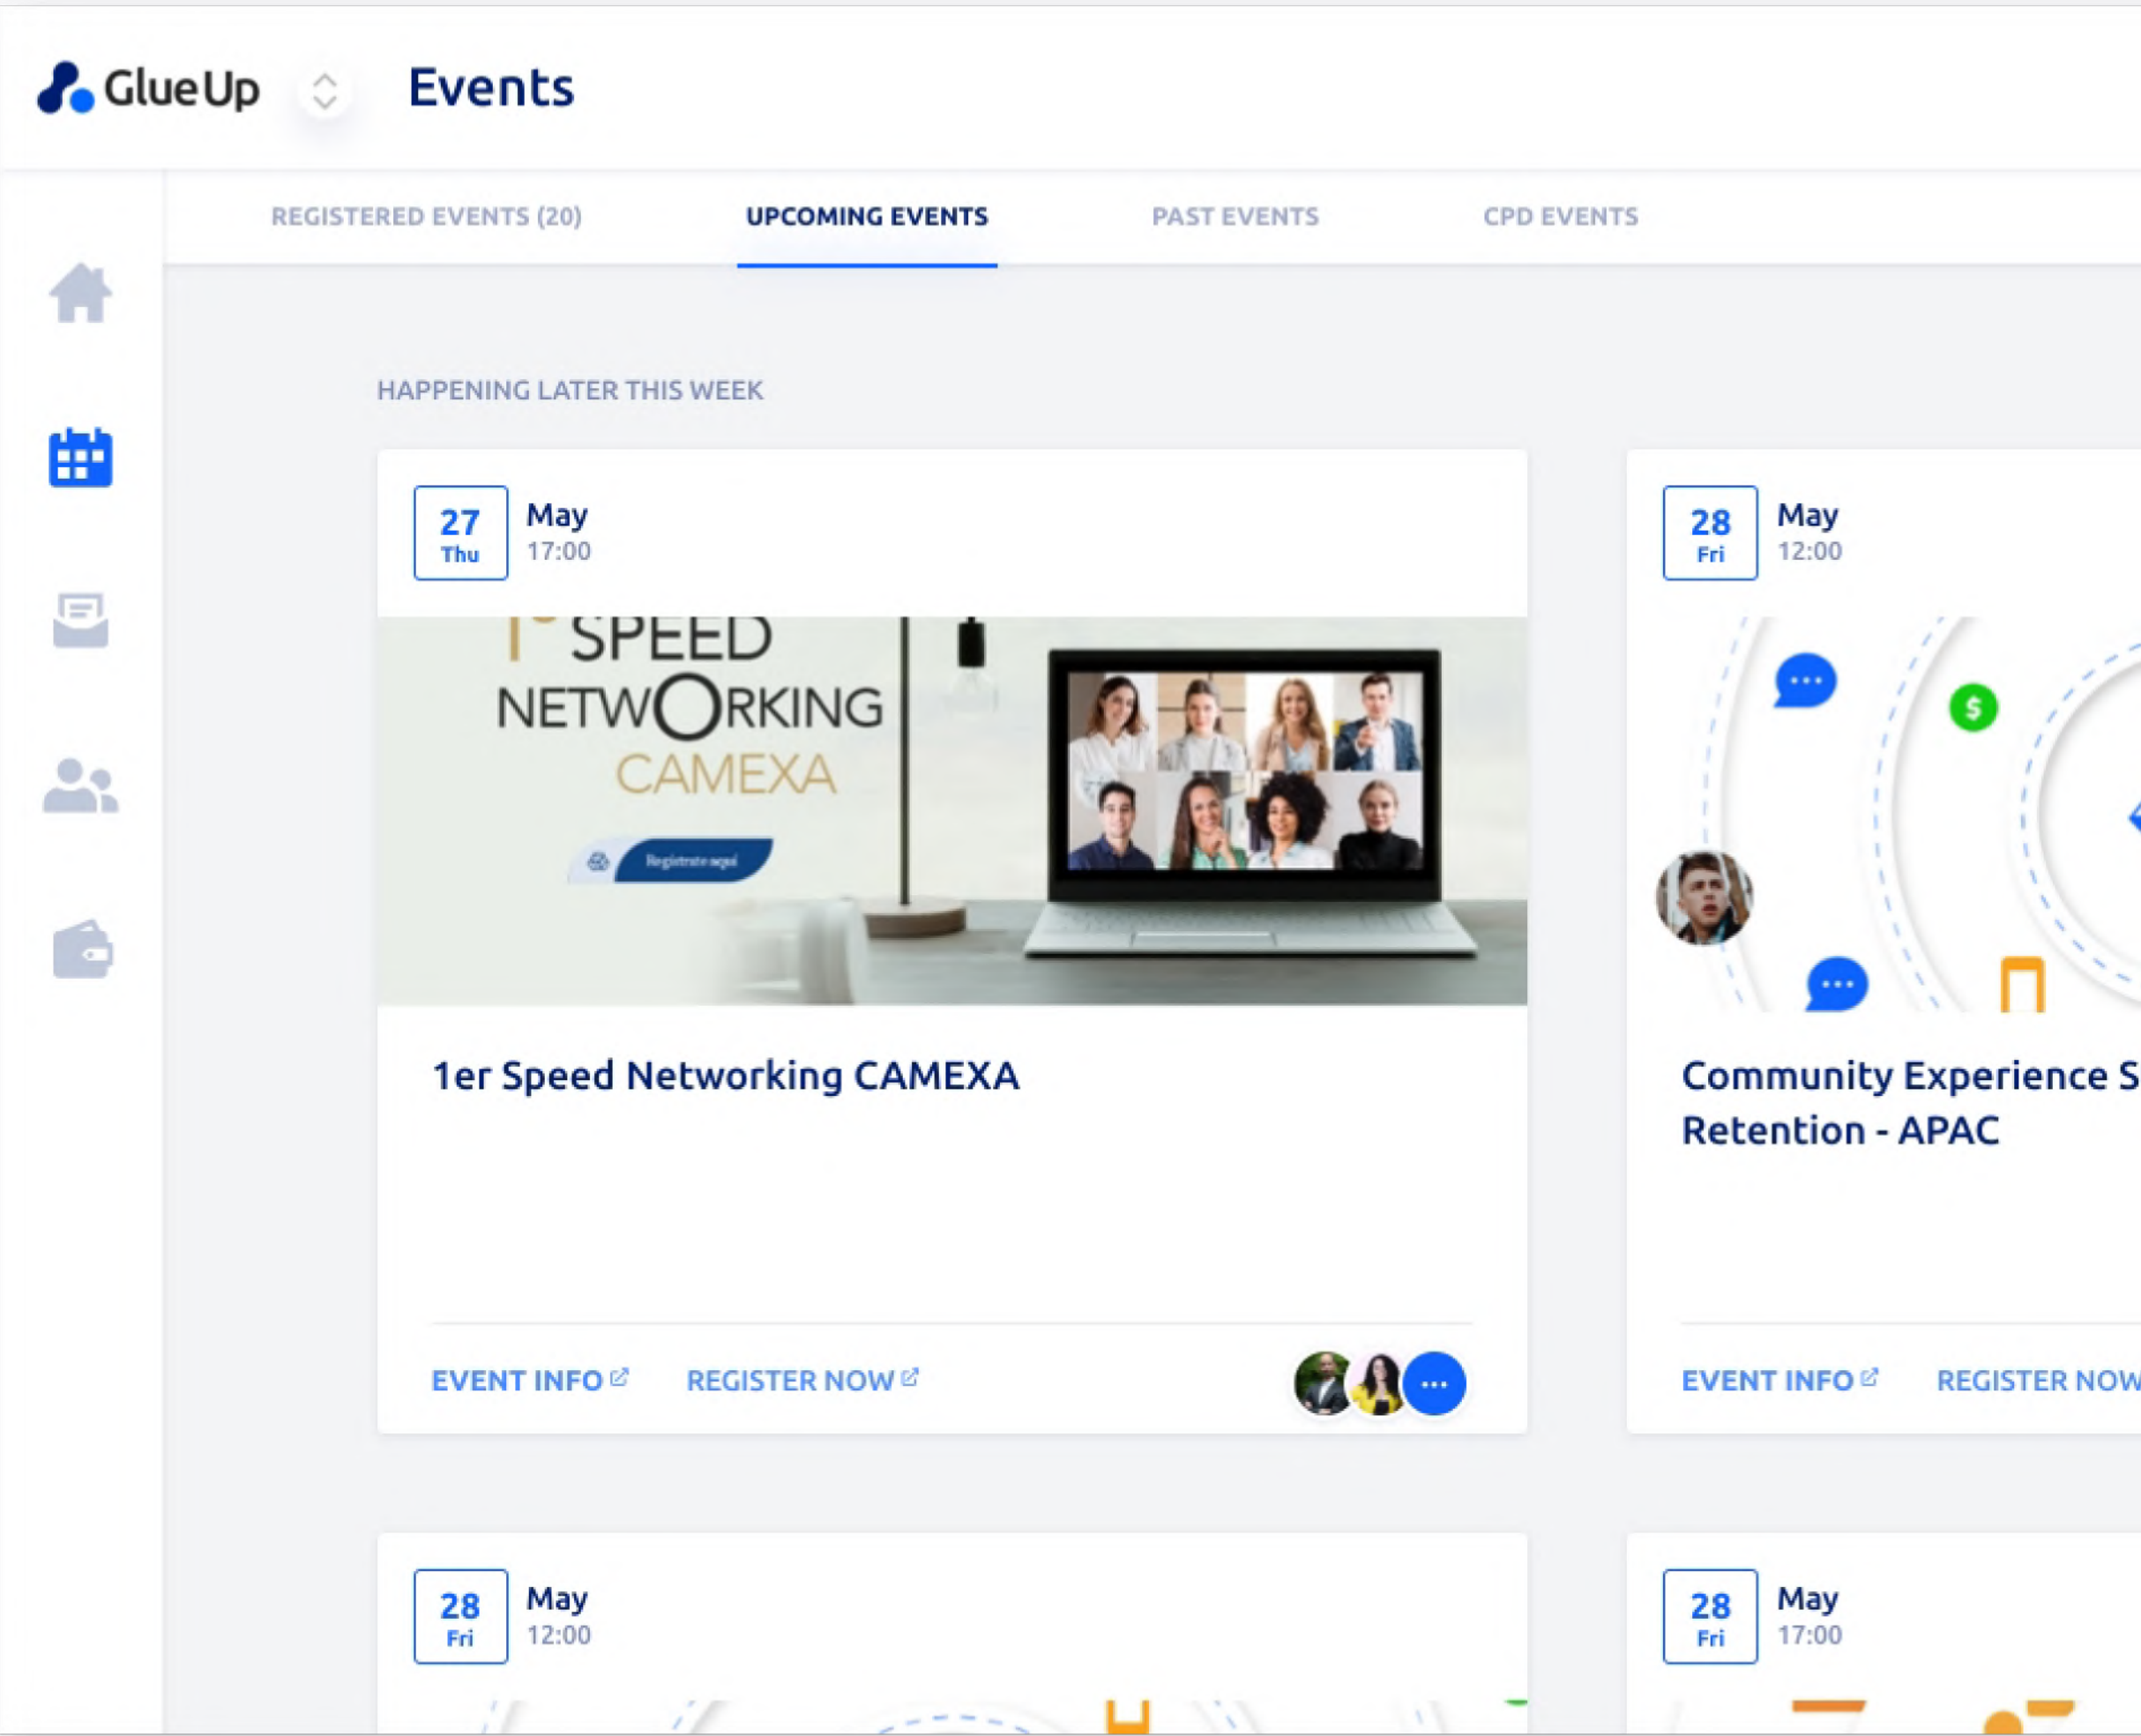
GlueUp

Events

REGISTERED EVENTS (20)

UPCOMING EVENTS

PAST EVENTS

CPD EVENTS

HAPPENING LATER THIS WEEK

27
Thu
May
17:00

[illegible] SPEED NETWORKING CAMEXA

Regístrate aquí

1er Speed Networking CAMEXA

EVENT INFO

REGISTER NOW

28
Fri
May
12:00

Community Experience S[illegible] Retention - APAC

EVENT INFO

REGISTER NOW

28
Fri
May
12:00

28
Fri
May
17:00